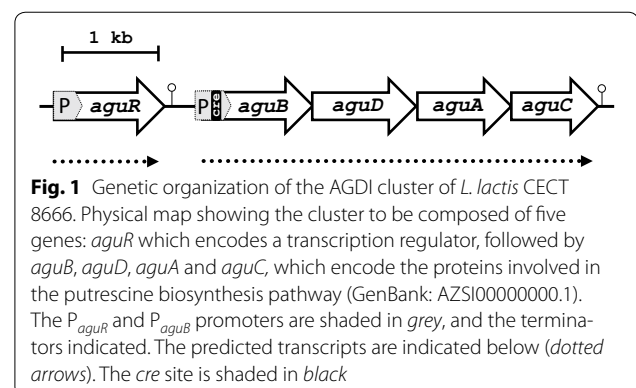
1 kb

P aguR

P cre aguB aguD aguA aguC

**Fig. 1** Genetic organization of the AGDI cluster of *L. lactis* CECT 8666. Physical map showing the cluster to be composed of five genes: *aguR* which encodes a transcription regulator, followed by *aguB*, *aguD*, *aguA* and *aguC*, which encode the proteins involved in the putrescine biosynthesis pathway (GenBank: AZSI00000000.1). The $P_{aguR}$ and $P_{aguB}$ promoters are shaded in *grey*, and the terminators indicated. The predicted transcripts are indicated below (*dotted arrows*). The *cre* site is shaded in *black*